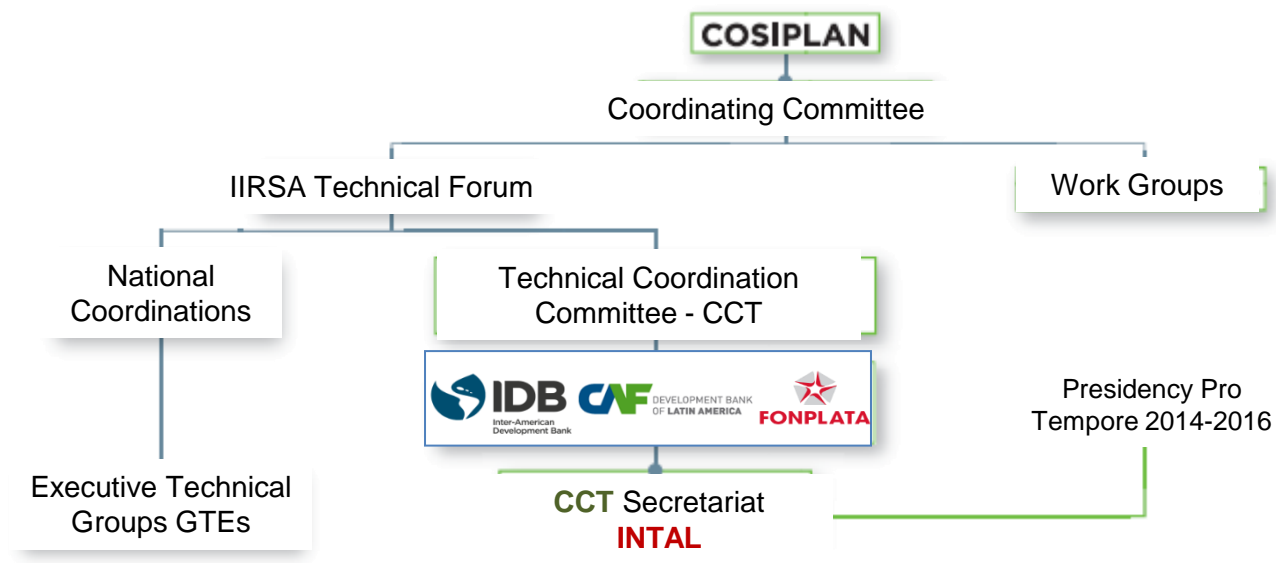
COSIPLAN

Coordinating Committee

IIRSA Technical Forum

Work Groups

National Coordinations

Technical Coordination Committee - CCT

IDB Inter-American Development Bank

CAF DEVELOPMENT BANK OF LATIN AMERICA

FONPLATA

Presidency Pro Tempore 2014-2016

Executive Technical Groups GTEs

CCT Secretariat INTAL